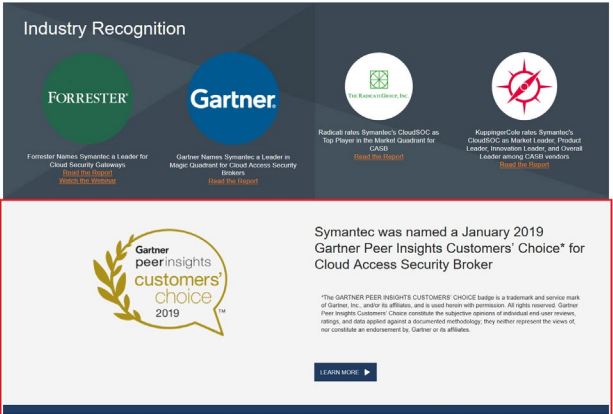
Industry Recognition

FORRESTER®

Forrester Names Symantec a Leader for Cloud Security Gateways
Read the Report
Watch the Webinar

Gartner.

Gartner Names Symantec a Leader in Magic Quadrant for Cloud Access Security Brokers
Read the Report

THE RADICATI GROUP, INC.

Radicati rates Symantec's CloudSOC as Top Player in the Market Quadrant for CASB
Read the Report

KuppingerCole rates Symantec's CloudSOC as Market Leader, Product Leader, Innovation Leader, and Overall Leader among CASB vendors
Read the Report

Gartner
peer insights
customers' choice
2019
TM

Symantec was named a January 2019 Gartner Peer Insights Customers' Choice* for Cloud Access Security Broker

*The GARTNER PEER INSIGHTS CUSTOMERS' CHOICE badge is a trademark and service mark of Gartner, Inc., and/or its affiliates, and is used herein with permission. All rights reserved. Gartner Peer Insights Customers' Choice constitute the subjective opinions of individual end-user reviews, ratings, and data applied against a documented methodology; they neither represent the views of, nor constitute an endorsement by, Gartner or its affiliates.

LEARN MORE